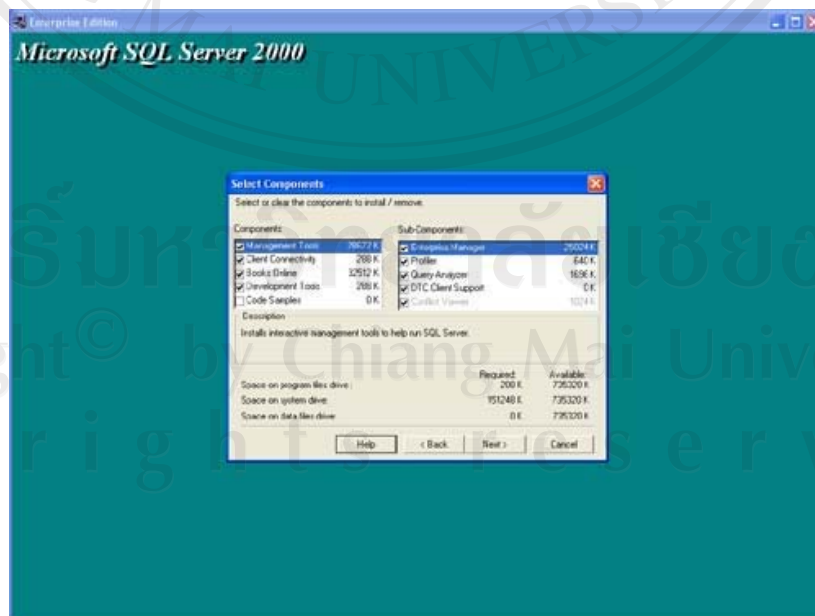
Enterprise Edition

Microsoft SQL Server 2000

UNIVERS

Select Components

Select or clear the components to install / remove.

Components:

Management Tools 26672 K
Client Connectivity 288 K
Books Online 32512 K
Development Tools 288 K
Code Samples 0 K

Sub-Components:

Enterprise Manager 25024 K
Profiler 640 K
Query Analyzer 1696 K
DTC Client Support 0 K
Conflict Viewer 1024 K

Description

Installs interactive management tools to help run SQL Server.

| | Required: | Available: |
|---|---|---|
| Space on program files drive: | 200 K | 735320 K |
| Space on system drive: | 151248 K | 735320 K |
| Space on data files drive: | 0 K | 735320 K |

Help < Back Next > Cancel

ริมหาวิทยาลัยเชียง
ght© by Chiang Mai Univ
r i g h t s r e s e r v